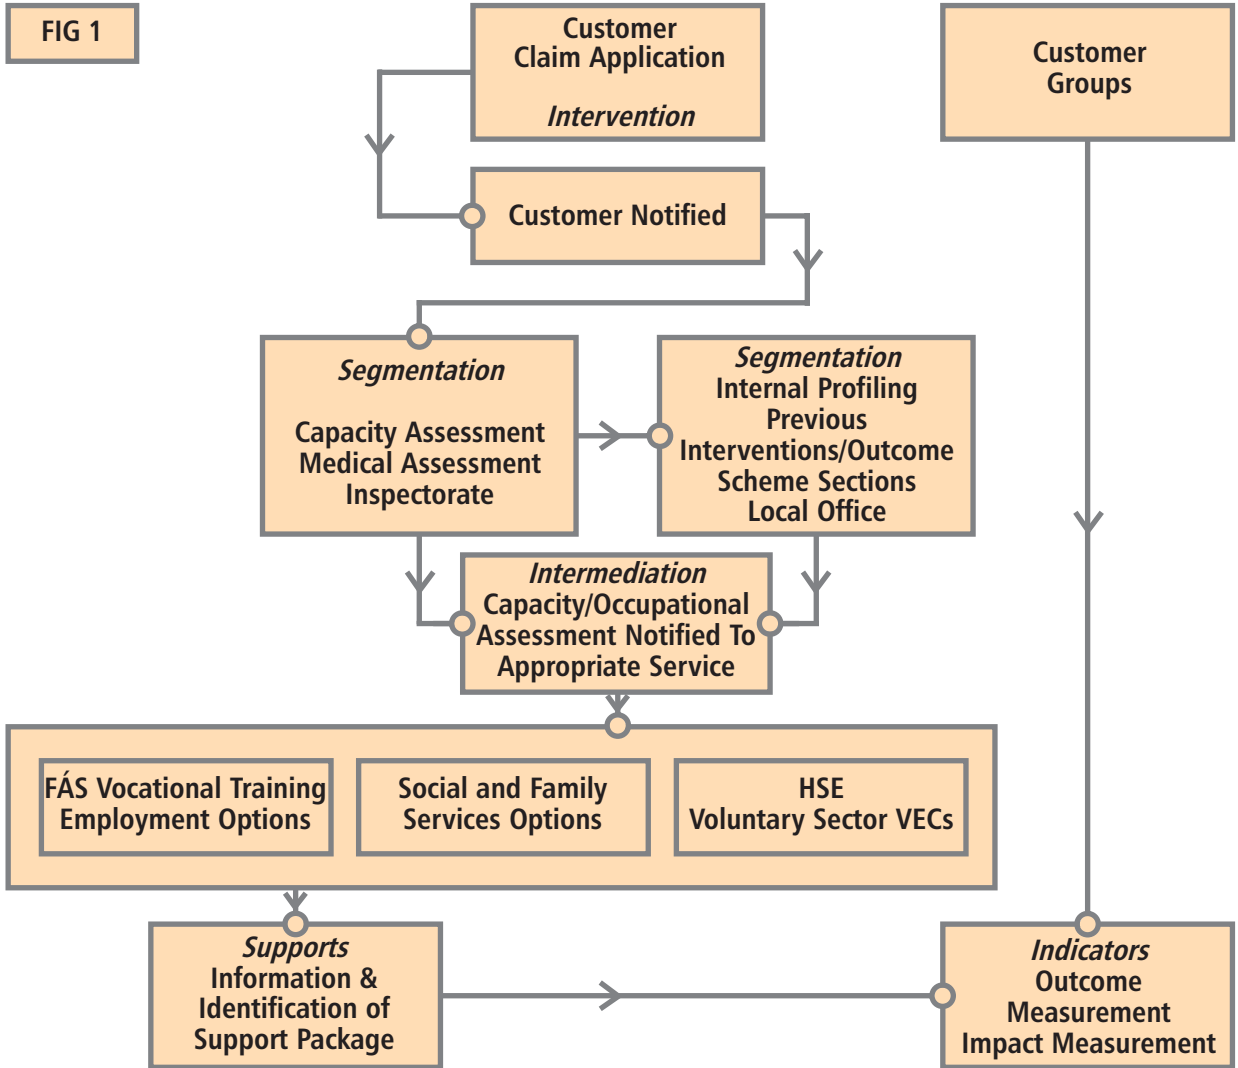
FIG 1

Customer
Claim Application

Intervention

Customer
Groups

Customer Notified

Segmentation

Capacity Assessment
Medical Assessment
Inspectorate

Segmentation
Internal Profiling
Previous
Interventions/Outcome
Scheme Sections
Local Office

Intermediation
Capacity/Occupational
Assessment Notified To
Appropriate Service

FÁS Vocational Training
Employment Options

Social and Family
Services Options

HSE
Voluntary Sector VECs

Supports
Information &
Identification of
Support Package

Indicators
Outcome
Measurement
Impact Measurement